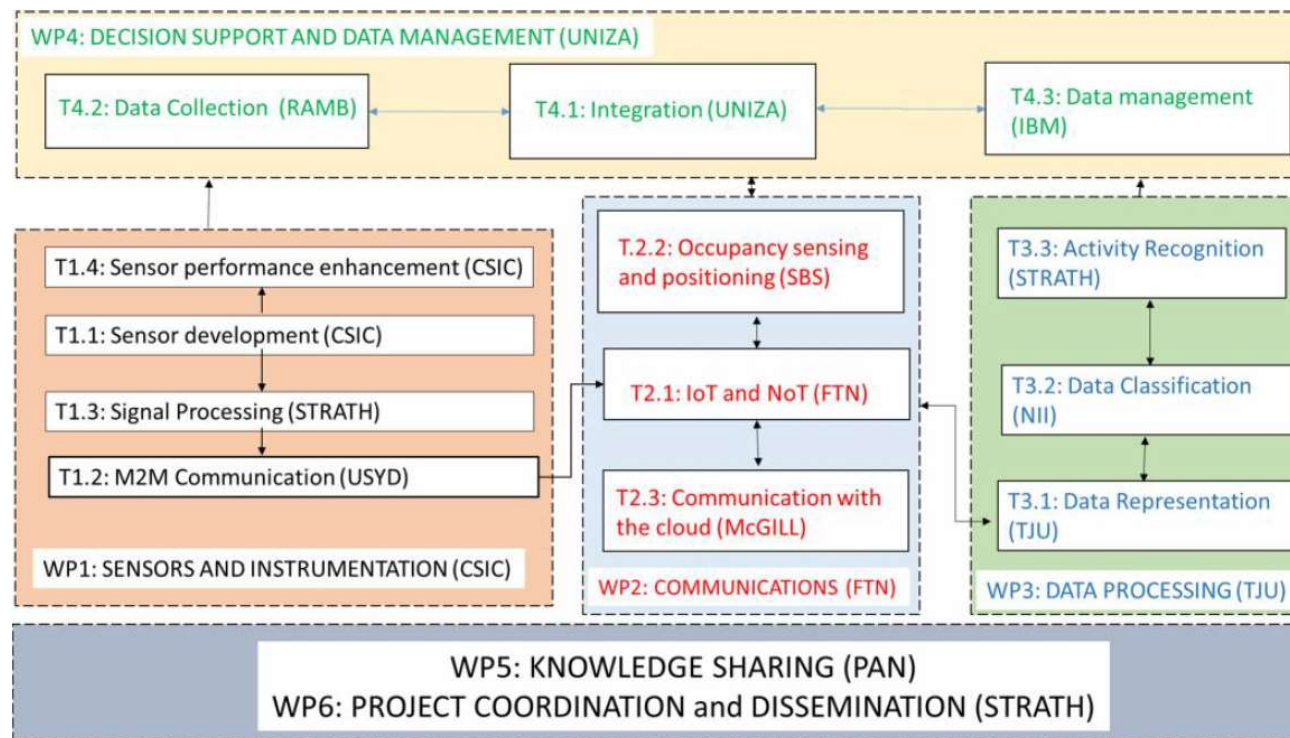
WP4: DECISION SUPPORT AND DATA MANAGEMENT (UNIZA)

T4.2: Data Collection (RAMB)

T4.1: Integration (UNIZA)

T4.3: Data management (IBM)

T1.4: Sensor performance enhancement (CSIC)

T1.1: Sensor development (CSIC)

T1.3: Signal Processing (STRATH)

T1.2: M2M Communication (USYD)

WP1: SENSORS AND INSTRUMENTATION (CSIC)

T.2.2: Occupancy sensing and positioning (SBS)

T2.1: IoT and NoT (FTN)

T2.3: Communication with the cloud (McGILL)

WP2: COMMUNICATIONS (FTN)

T3.3: Activity Recognition (STRATH)

T3.2: Data Classification (NII)

T3.1: Data Representation (TJU)

WP3: DATA PROCESSING (TJU)

WP5: KNOWLEDGE SHARING (PAN)
WP6: PROJECT COORDINATION and DISSEMINATION (STRATH)